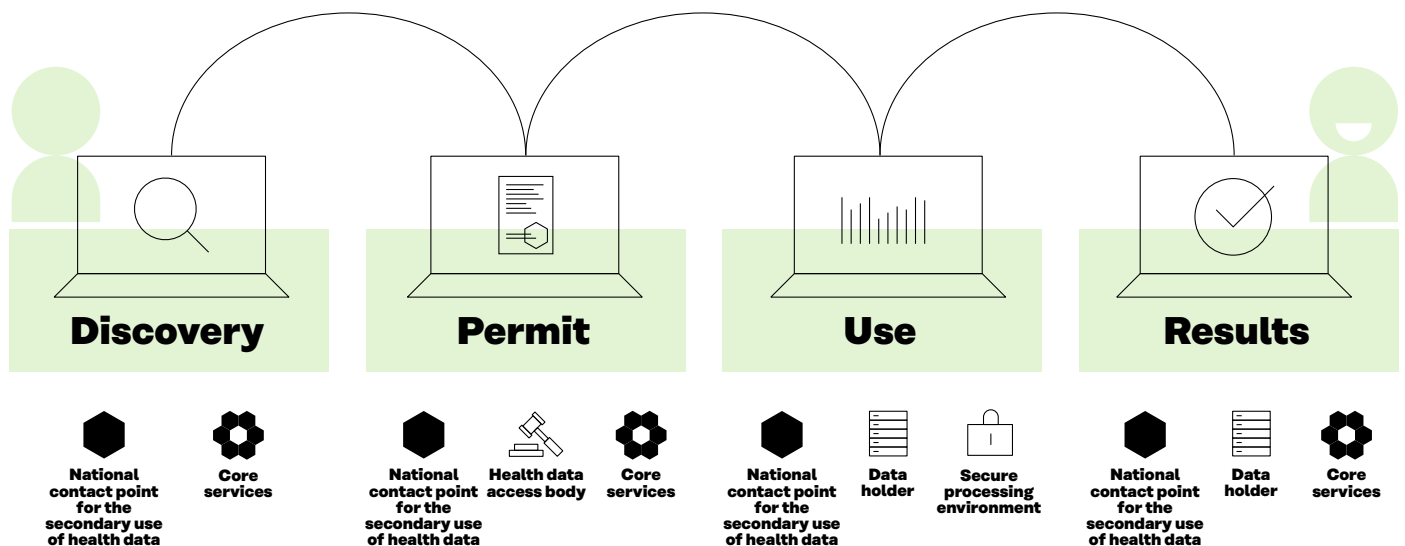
Discovery

Permit

Use

Results

National contact point for the secondary use of health data

Core services

National contact point for the secondary use of health data

Health data access body

Core services

National contact point for the secondary use of health data

Data holder

Secure processing environment

National contact point for the secondary use of health data

Data holder

Core services